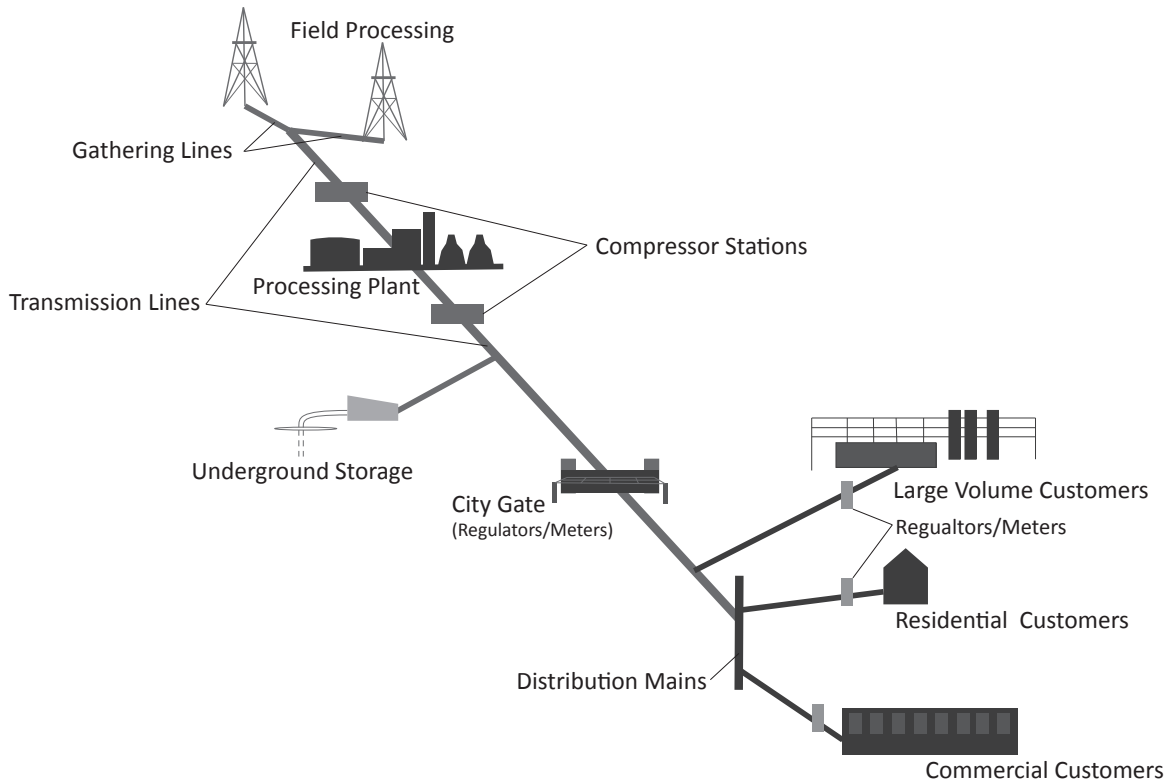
Field Processing

Gathering Lines

Compressor Stations

Processing Plant

Transmission Lines

Underground Storage

City Gate
(Regulators/Meters)

Large Volume Customers

Regualtors/Meters

Residential Customers

Distribution Mains

Commercial Customers